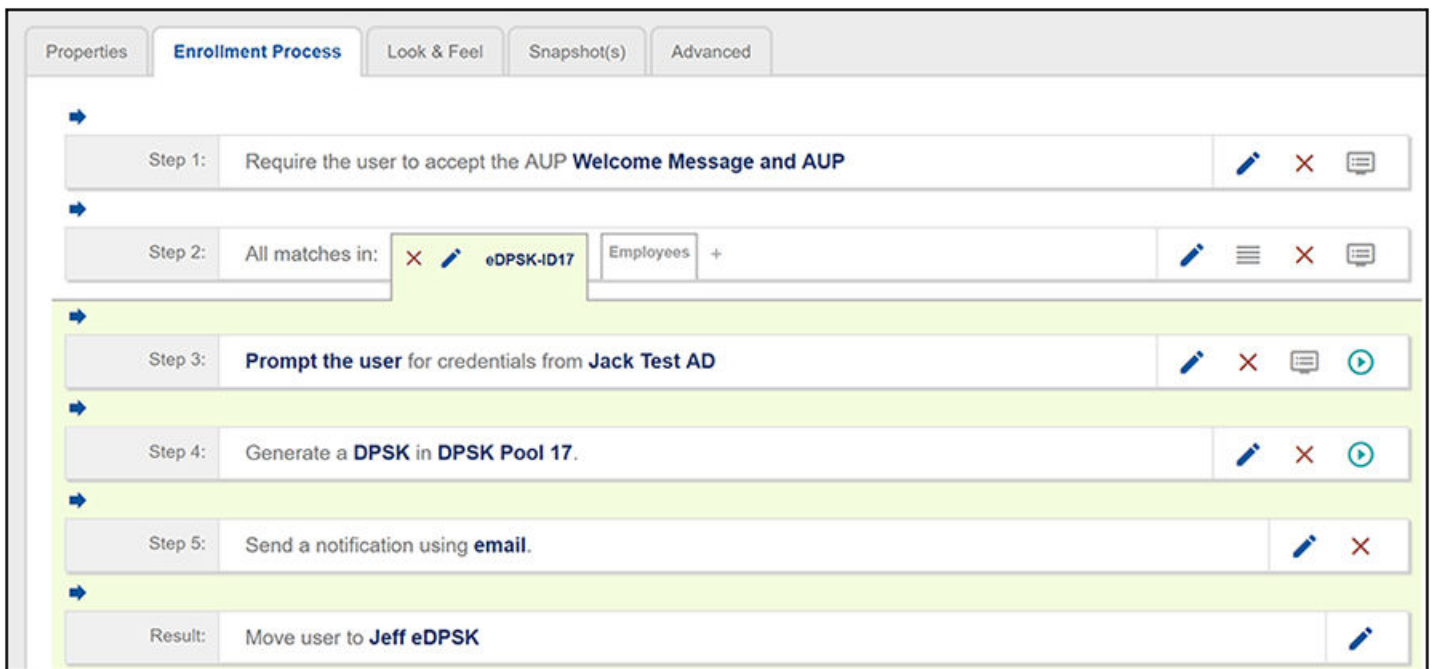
Properties | Enrollment Process | Look & Feel | Snapshot(s) | Advanced

Step 1: Require the user to accept the AUP **Welcome Message and AUP**

Step 2: All matches in: × eDPSK-ID17 Employees +

Step 3: **Prompt the user** for credentials from **Jack Test AD**

Step 4: Generate a **DPSK** in **DPSK Pool 17**.

Step 5: Send a notification using **email**.

Result: Move user to **Jeff eDPSK**